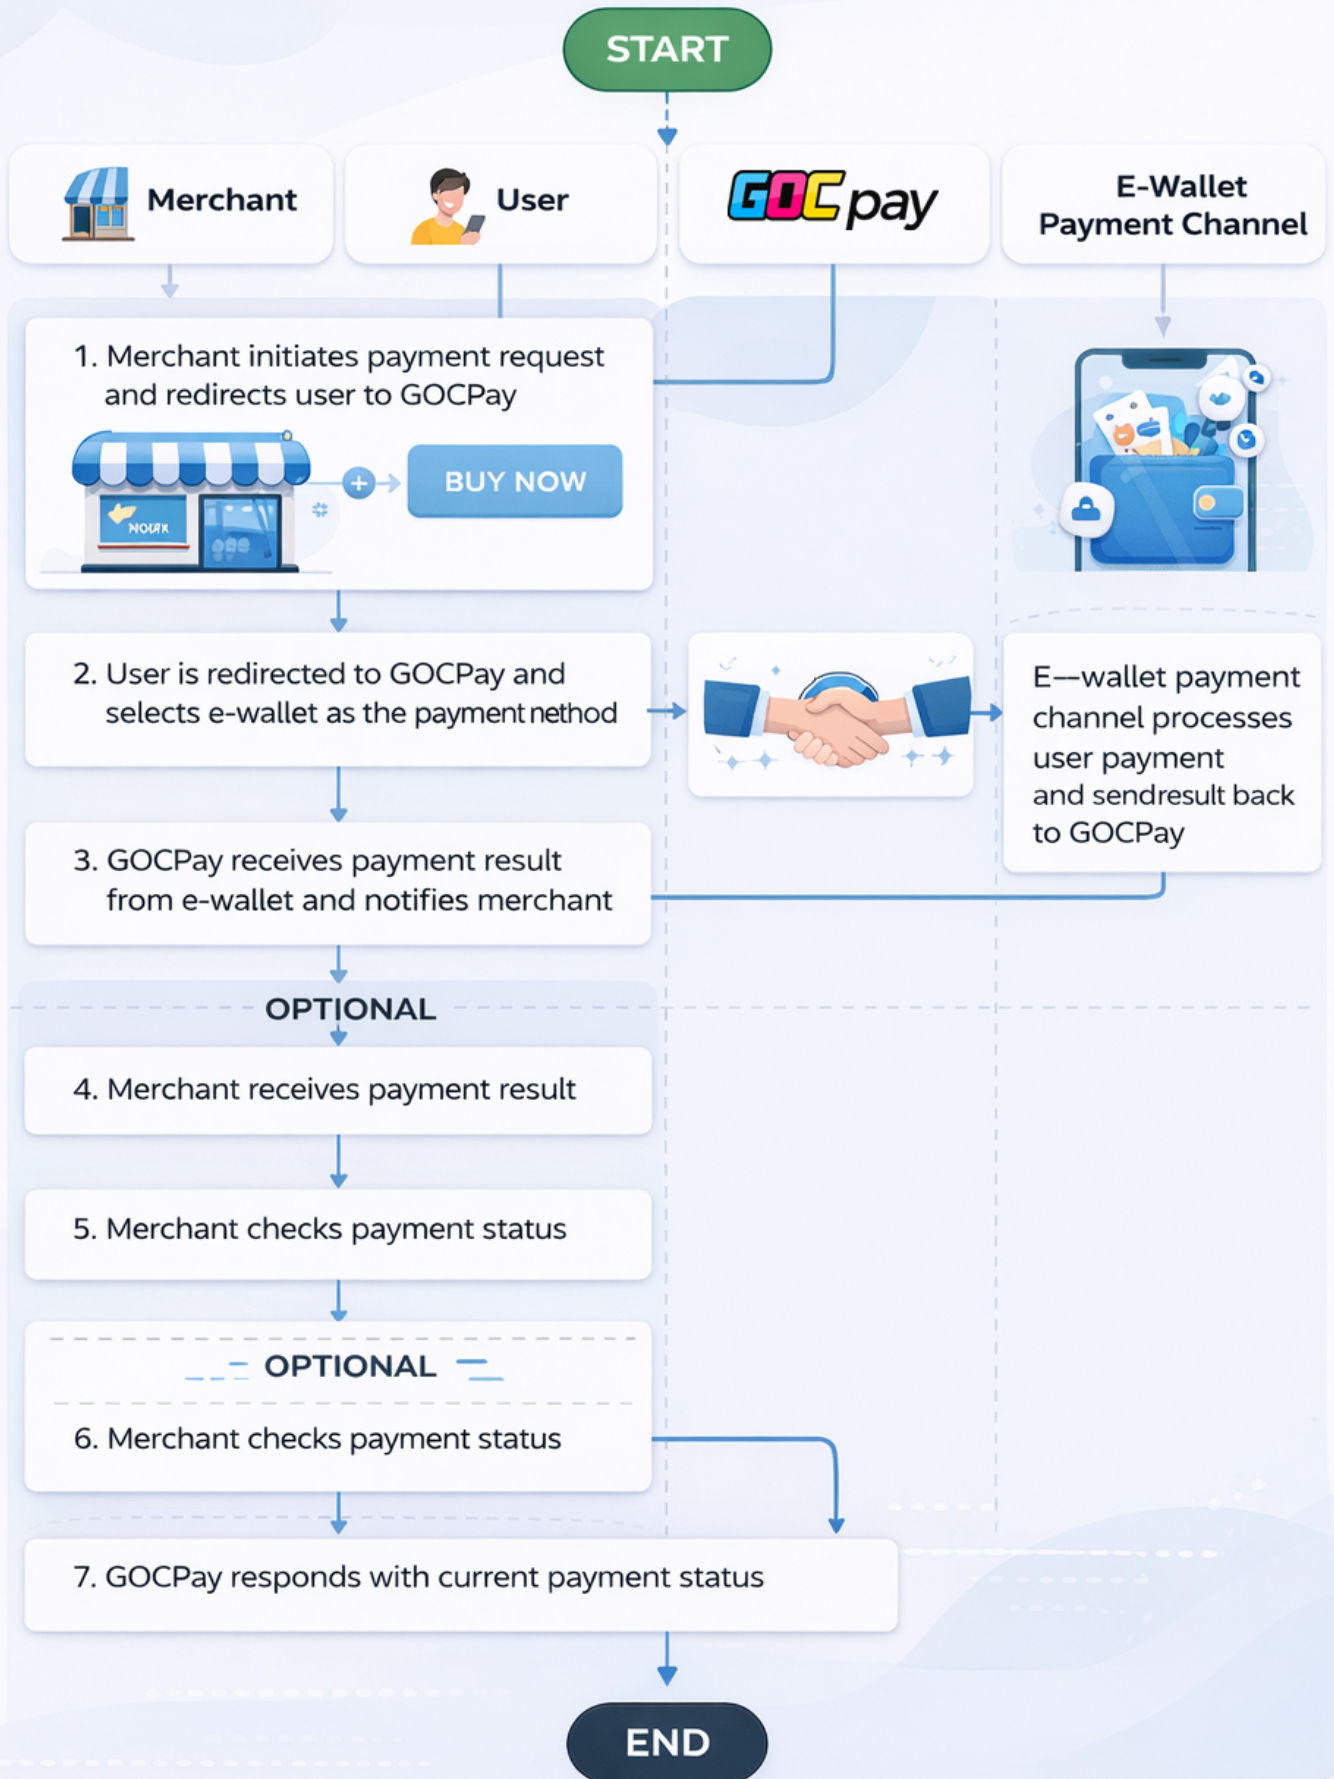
START

Merchant

User

GOC pay

E-Wallet Payment Channel

1. Merchant initiates payment request and redirects user to GOCPay

NOUAX

BUY NOW

2. User is redirected to GOCPay and selects e-wallet as the payment nethod

E—wallet payment channel processes user payment and sendresult back to GOCPay

3. GOCPay receives payment result from e-wallet and notifies merchant

OPTIONAL

4. Merchant receives payment result

5. Merchant checks payment status

OPTIONAL

6. Merchant checks payment status

7. GOCPay responds with current payment status

END